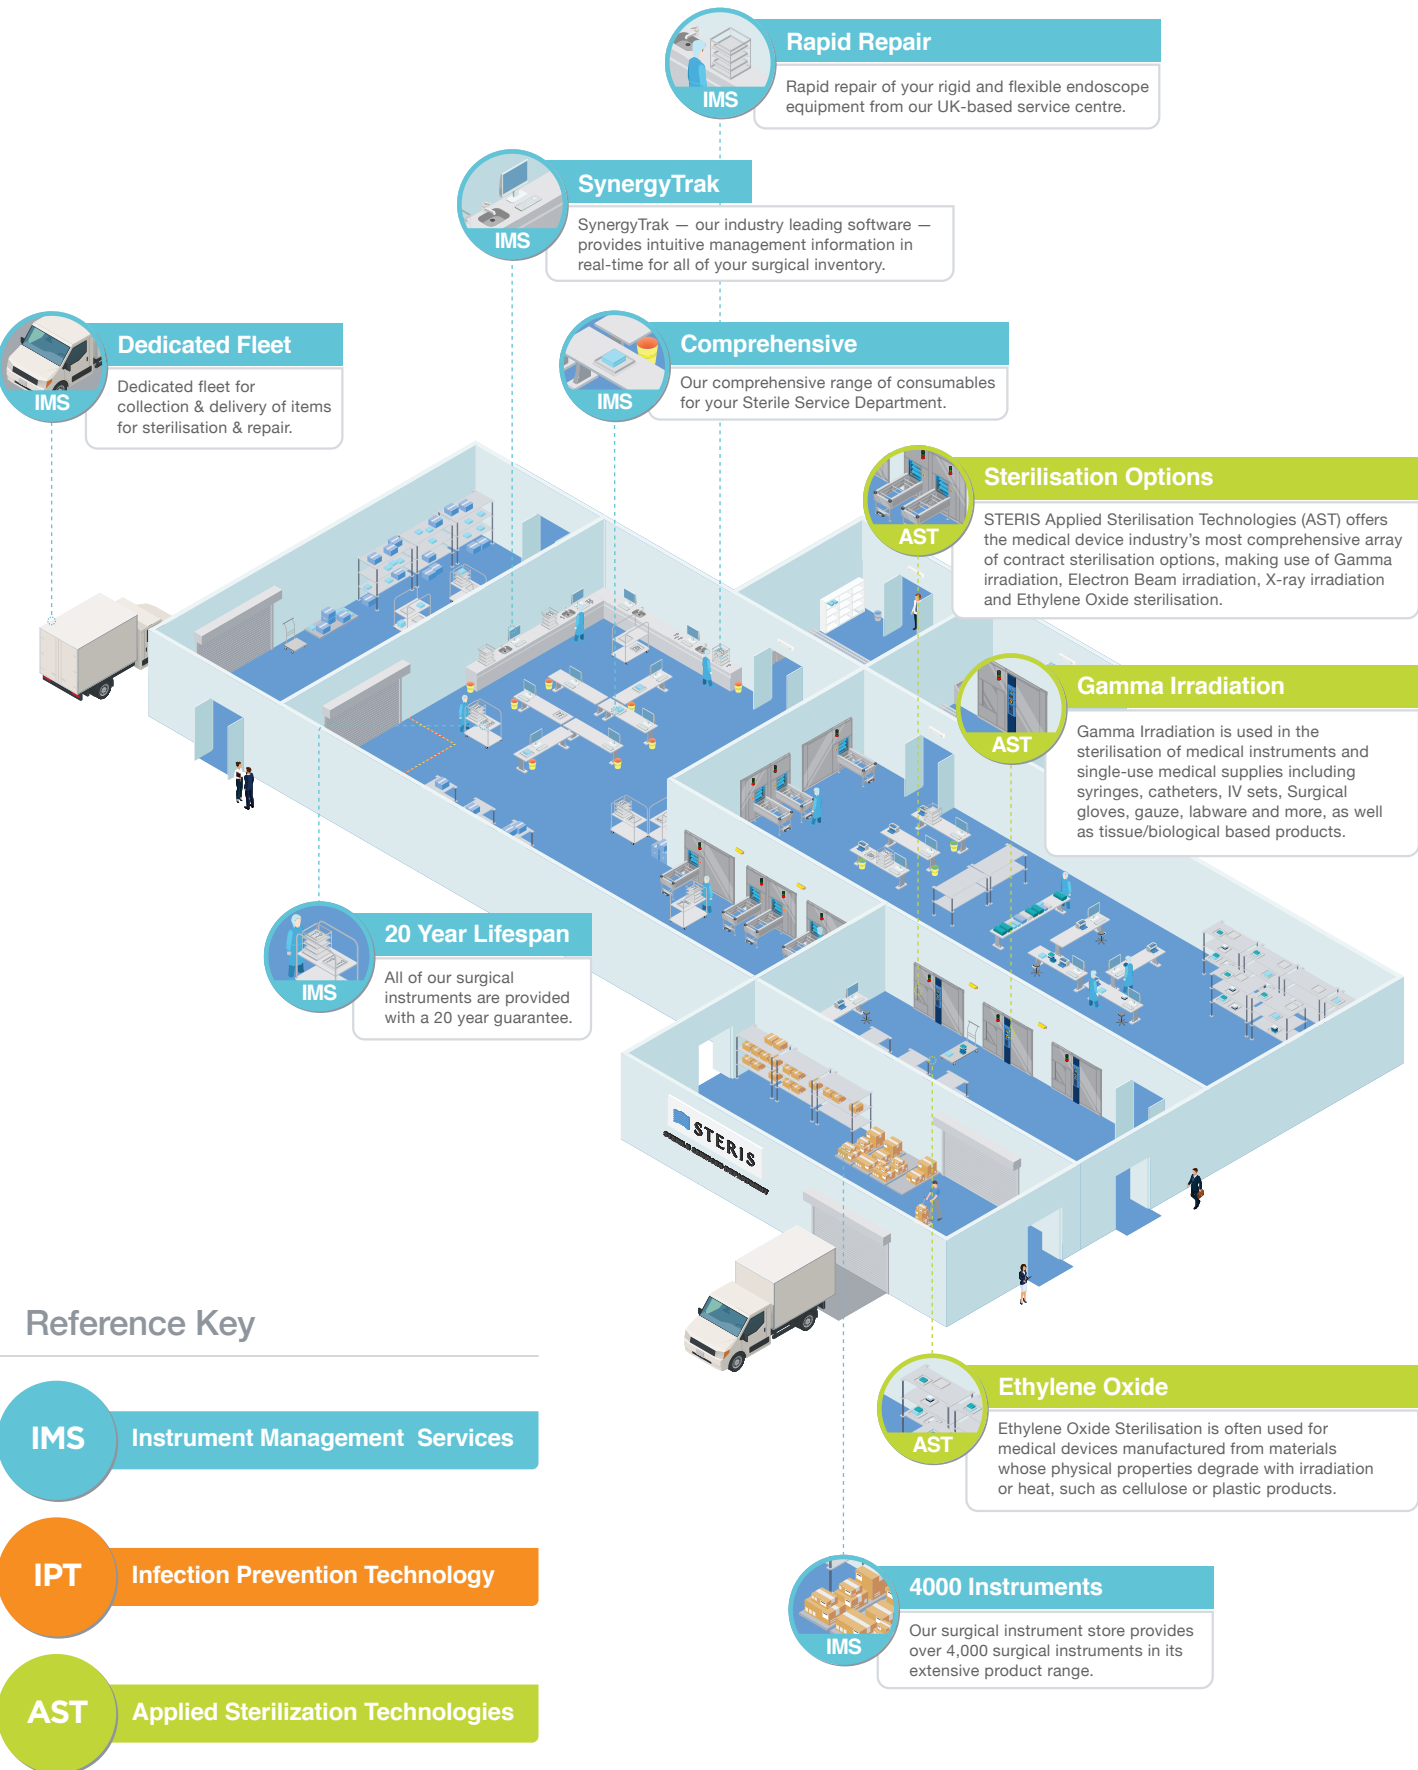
IMS
Rapid Repair
Rapid repair of your rigid and flexible endoscope equipment from our UK-based service centre.

IMS
SynergyTrak
SynergyTrak — our industry leading software — provides intuitive management information in real-time for all of your surgical inventory.

IMS
Dedicated Fleet
Dedicated fleet for collection & delivery of items for sterilisation & repair.

IMS
Comprehensive
Our comprehensive range of consumables for your Sterile Service Department.

AST
Sterilisation Options
STERIS Applied Sterilisation Technologies (AST) offers the medical device industry's most comprehensive array of contract sterilisation options, making use of Gamma irradiation, Electron Beam irradiation, X-ray irradiation and Ethylene Oxide sterilisation.

AST
Gamma Irradiation
Gamma Irradiation is used in the sterilisation of medical instruments and single-use medical supplies including syringes, catheters, IV sets, Surgical gloves, gauze, labware and more, as well as tissue/biological based products.

IMS
20 Year Lifespan
All of our surgical instruments are provided with a 20 year guarantee.

STERIS

Reference Key

IMS Instrument Management Services

IPT Infection Prevention Technology

AST Applied Sterilization Technologies

AST
Ethylene Oxide
Ethylene Oxide Sterilisation is often used for medical devices manufactured from materials whose physical properties degrade with irradiation or heat, such as cellulose or plastic products.

IMS
4000 Instruments
Our surgical instrument store provides over 4,000 surgical instruments in its extensive product range.